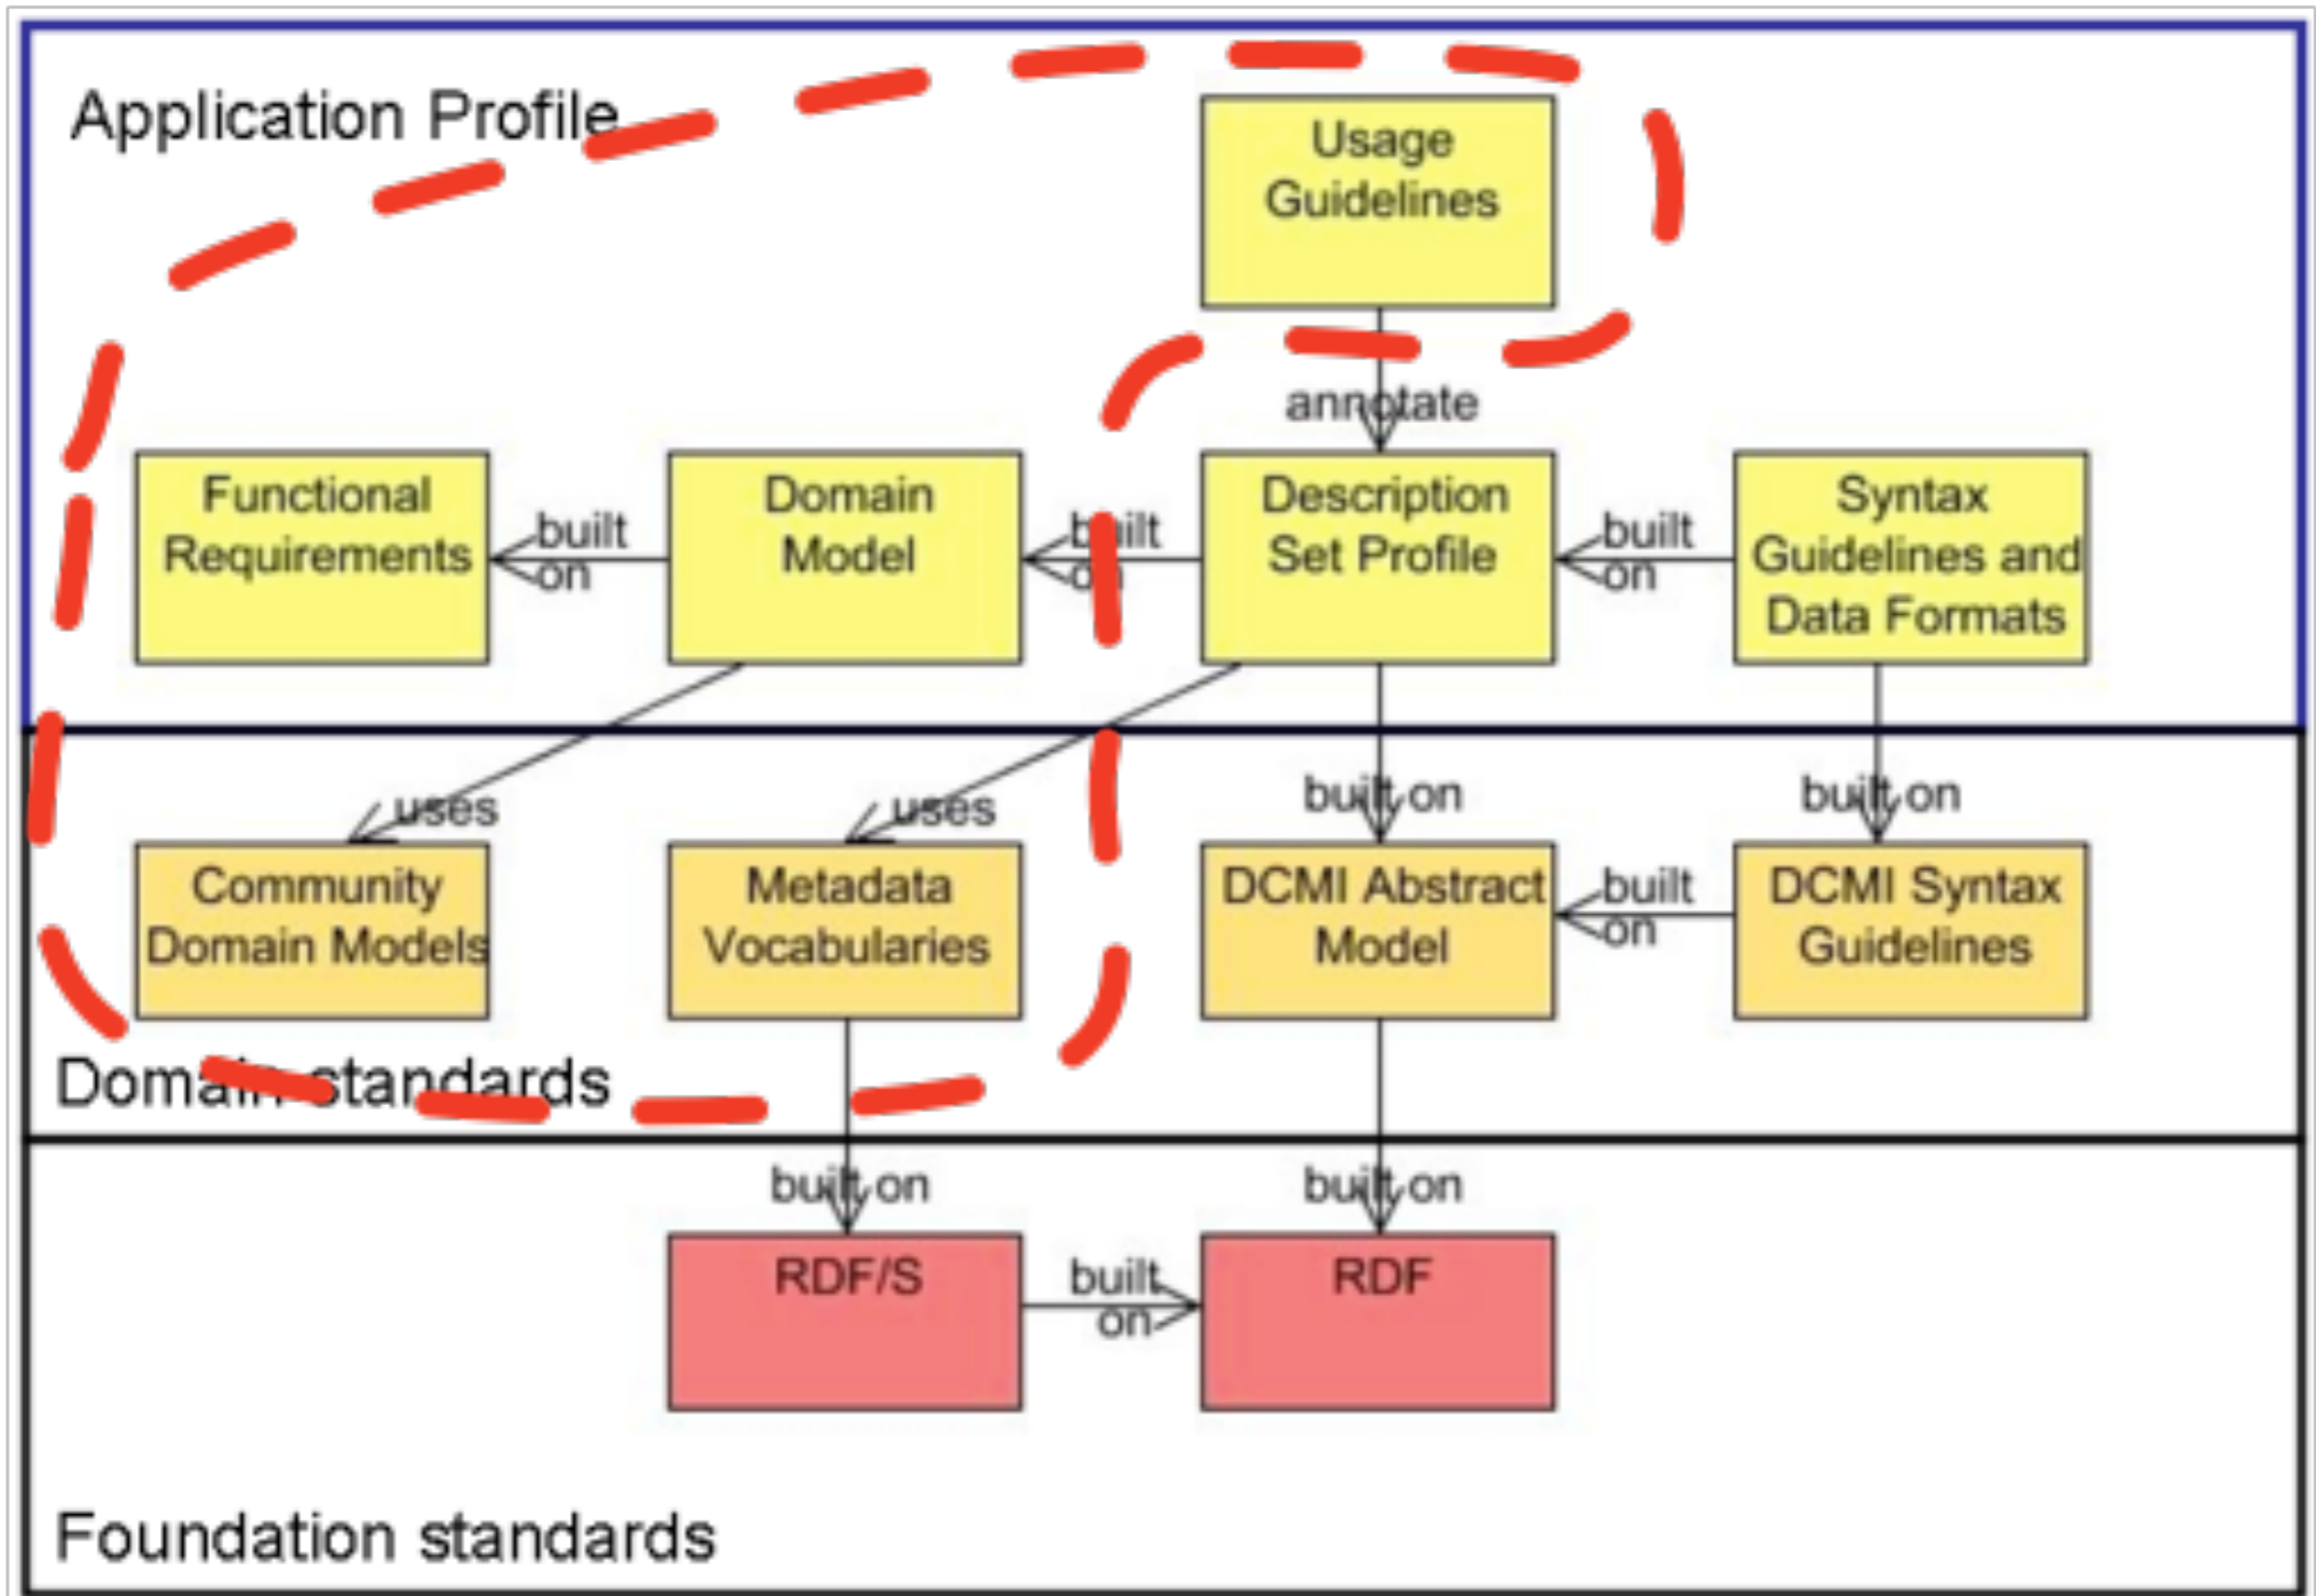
Application Profile

Usage Guidelines

annotate

Functional Requirements

built on

Domain Model

built on

Description Set Profile

built on

Syntax Guidelines and Data Formats

uses

uses

built on

built on

Community Domain Models

Metadata Vocabularies

DCMI Abstract Model

built on

DCMI Syntax Guidelines

Domain standards

built on

built on

RDF/S

built on

RDF

Foundation standards